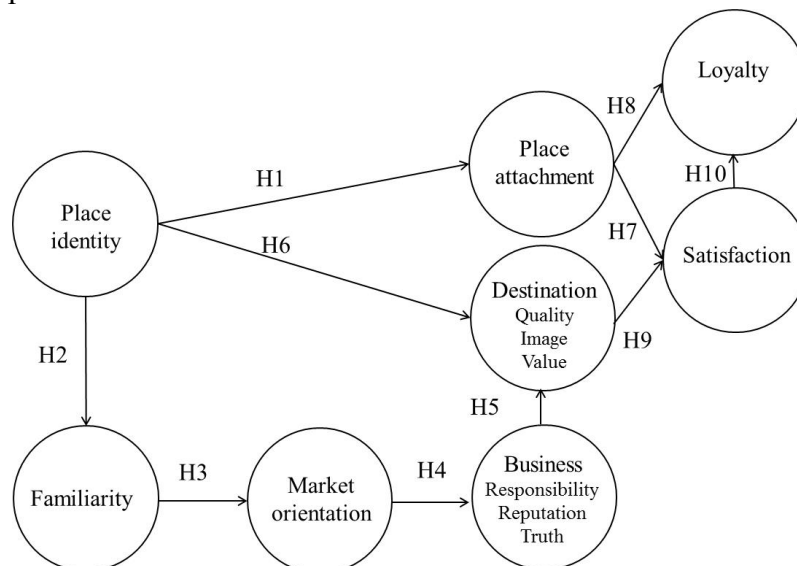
Loyalty

H8

Place attachment

H10

H1

Place identity

H7

Satisfaction

H6

Destination
Quality
Image
Value

H9

H2

H5

Business
Responsibility
Reputation
Truth

Familiarity

H3

Market orientation

H4